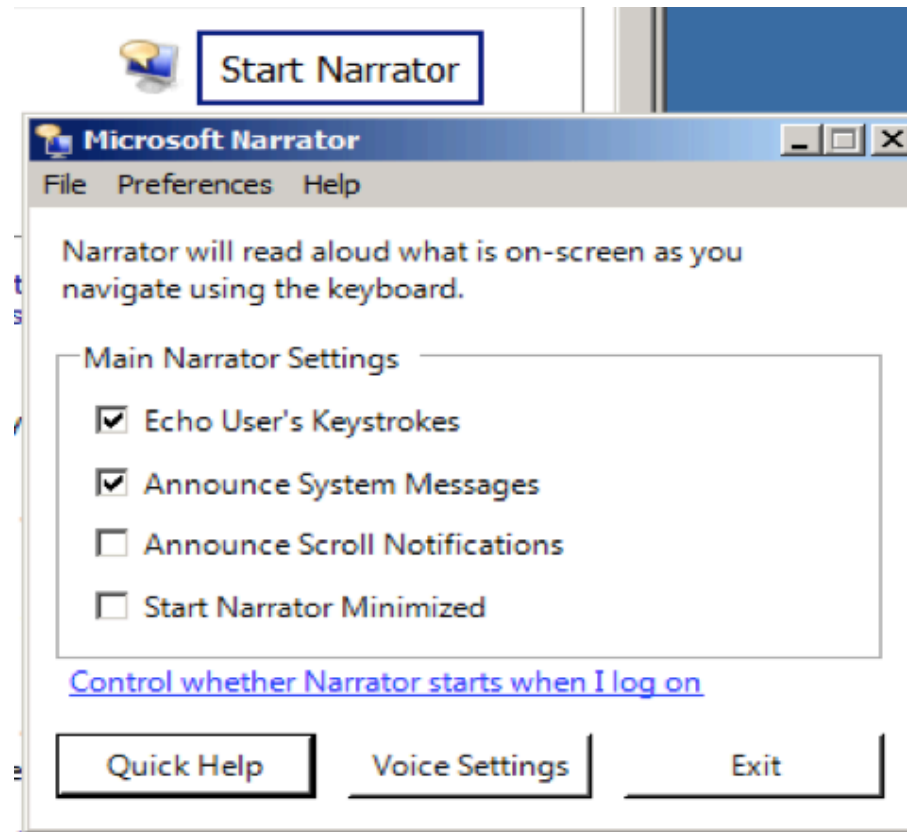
Start Narrator

Microsoft Narrator

File Preferences Help

Narrator will read aloud what is on-screen as you navigate using the keyboard.

Main Narrator Settings

☑ Echo User's Keystrokes

☑ Announce System Messages

☐ Announce Scroll Notifications

☐ Start Narrator Minimized

Control whether Narrator starts when I log on

Quick Help Voice Settings Exit